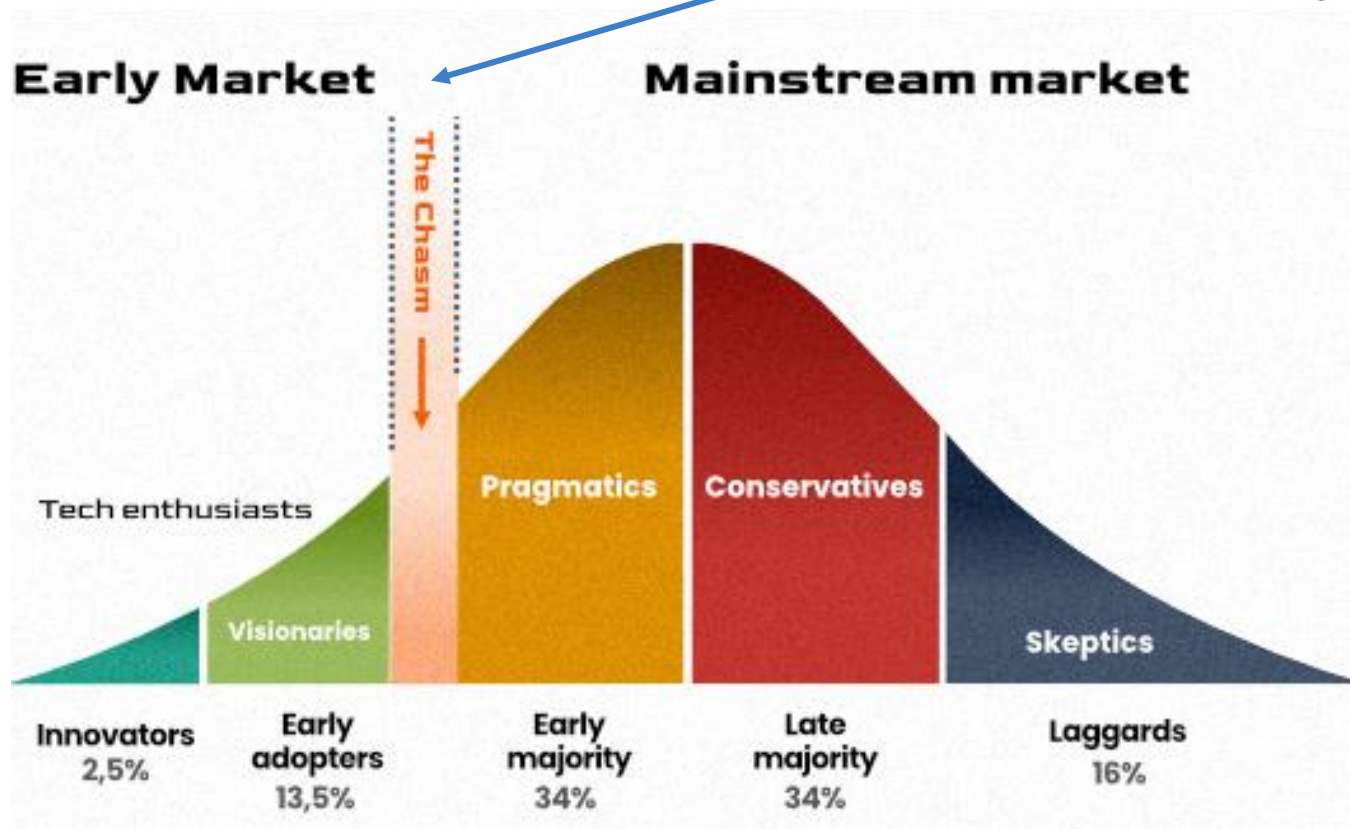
Early Market

Mainstream market

The Chasm

Tech enthusiasts

Visionaries

Pragmatics

Conservatives

Skeptics

Innovators
2,5%

Early adopters
13,5%

Early majority
34%

Late majority
34%

Laggards
16%